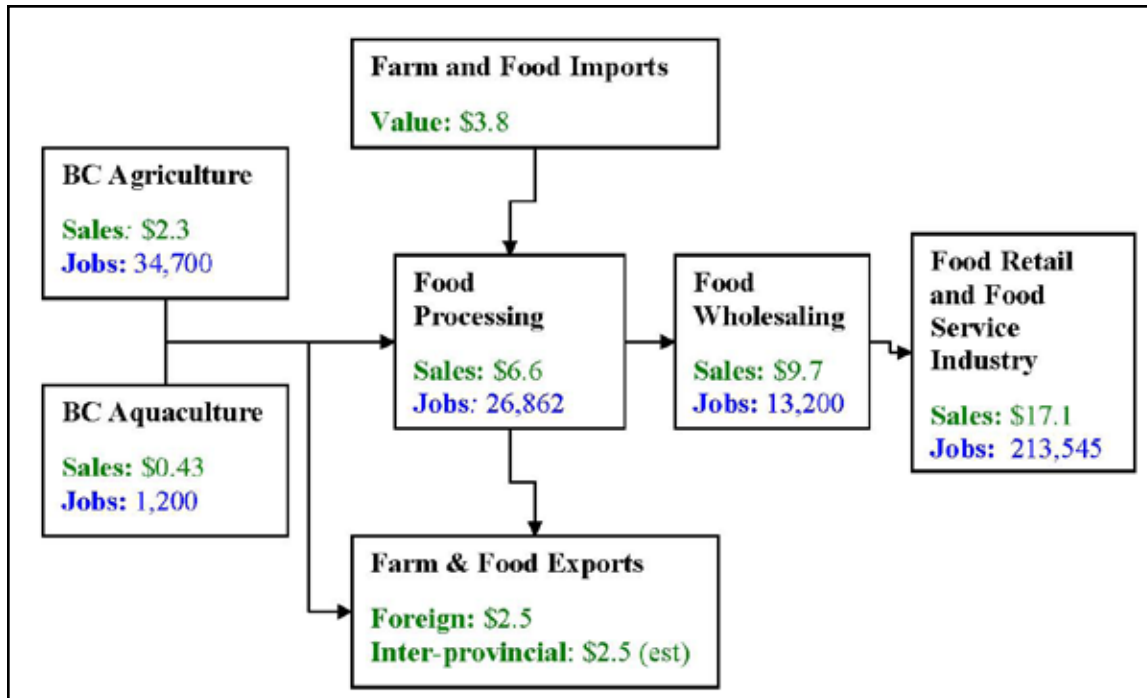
Farm and Food Imports

Value: $3.8

BC Agriculture

Sales: $2.3
Jobs: 34,700

BC Aquaculture

Sales: $0.43
Jobs: 1,200

Food Processing

Sales: $6.6
Jobs: 26,862

Food Wholesaling

Sales: $9.7
Jobs: 13,200

Food Retail and Food Service Industry

Sales: $17.1
Jobs: 213,545

Farm & Food Exports

Foreign: $2.5
Inter-provincial: $2.5 (est)